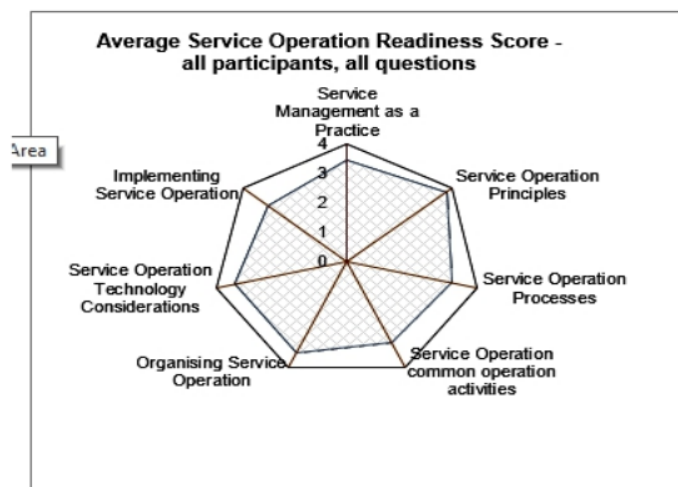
Average Service Operation Readiness Score - all participants, all questions

Area

Service Management as a Practice

4
3
2
1
0

Service Operation Principles

Service Operation Processes

Service Operation common operation activities

Organising Service Operation

Service Operation Technology Considerations

Implementing Service Operation